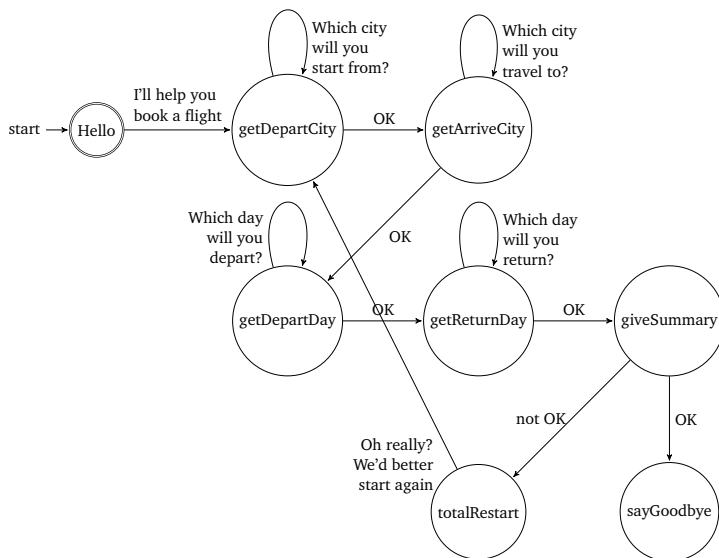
Which city will you start from?

Which city will you travel to?

start

Hello

I'll help you book a flight

getDepartCity

OK

getArriveCity

Which day will you depart?

OK

Which day will you return?

getDepartDay

OK

getReturnDay

OK

giveSummary

not OK

OK

Oh really? We'd better start again

totalRestart

sayGoodbye